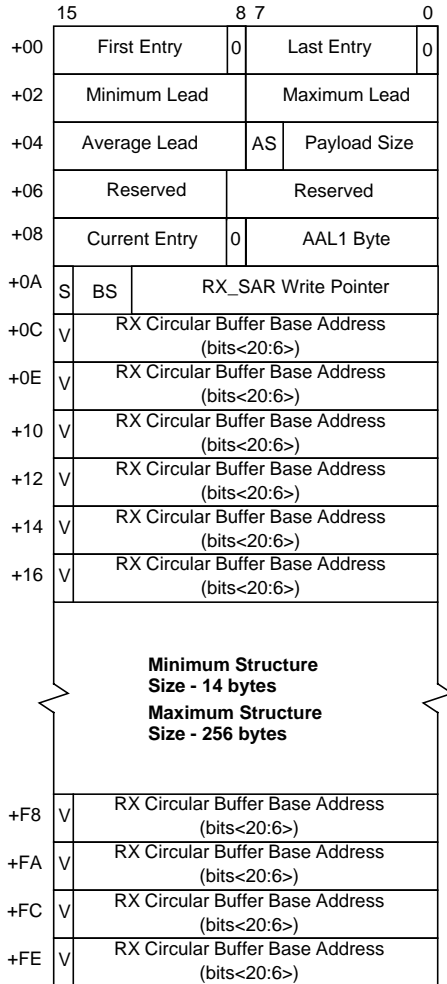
15 8 7 0

+00 First Entry 0 Last Entry 0

+02 Minimum Lead Maximum Lead

+04 Average Lead AS Payload Size

+06 Reserved Reserved

+08 Current Entry 0 AAL1 Byte

+0A S BS RX_SAR Write Pointer

+0C V RX Circular Buffer Base Address (bits<20:6>)

+0E V RX Circular Buffer Base Address (bits<20:6>)

+10 V RX Circular Buffer Base Address (bits<20:6>)

+12 V RX Circular Buffer Base Address (bits<20:6>)

+14 V RX Circular Buffer Base Address (bits<20:6>)

+16 V RX Circular Buffer Base Address (bits<20:6>)

Minimum Structure Size - 14 bytes

Maximum Structure Size - 256 bytes

+F8 V RX Circular Buffer Base Address (bits<20:6>)

+FA V RX Circular Buffer Base Address (bits<20:6>)

+FC V RX Circular Buffer Base Address (bits<20:6>)

+FE V RX Circular Buffer Base Address (bits<20:6>)